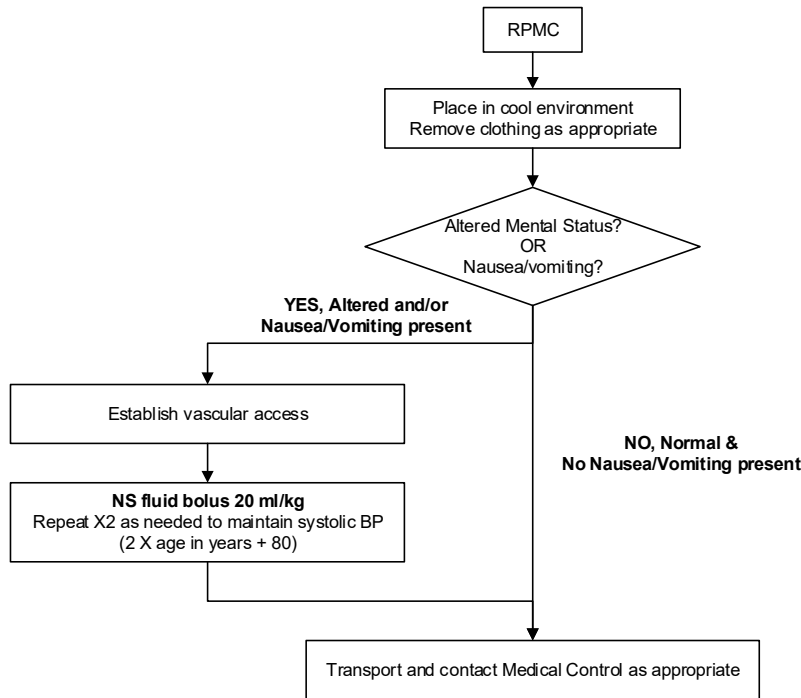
RPMC

Place in cool environment
Remove clothing as appropriate

Altered Mental Status?
OR
Nausea/vomiting?

YES, Altered and/or Nausea/Vomiting present

Establish vascular access

NS fluid bolus 20 ml/kg
Repeat X2 as needed to maintain systolic BP (2 X age in years + 80)

NO, Normal & No Nausea/Vomiting present

Transport and contact Medical Control as appropriate